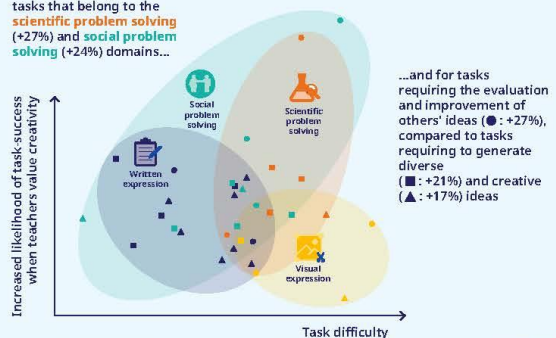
tasks that belong to the scientific problem solving (+27%) and social problem solving (+24%) domains...

Social problem solving

Scientific problem solving

Written expression

Visual expression

...and for tasks requiring the evaluation and improvement of others' ideas (●: +27%), compared to tasks requiring to generate diverse (■: +21%) and creative (▲: +17%) ideas

Increased likelihood of task-success when teachers value creativity

Task difficulty